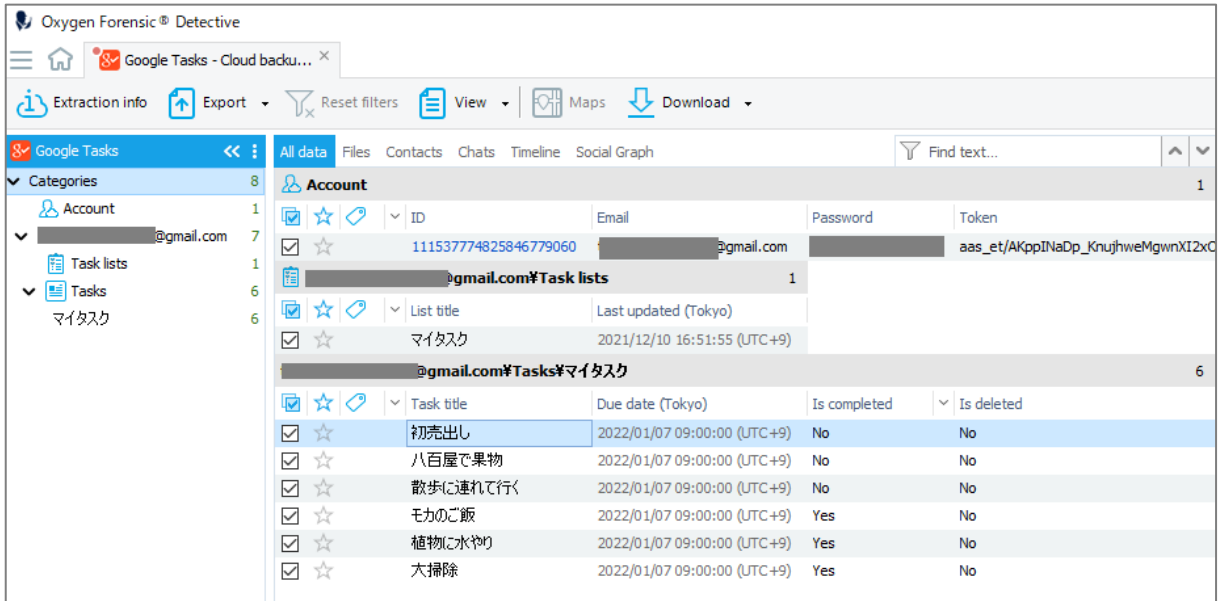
Oxygen Forensic® Detective

Google Tasks - Cloud backu... ×

Extraction info Export Reset filters View Maps Download

Google Tasks

Categories 8
Account 1
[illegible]@gmail.com 7
Task lists 1
Tasks 6
マイタスク 6

All data Files Contacts Chats Timeline Social Graph Find text...

Account 1

| ID | Email | Password | Token |
|---|---|---|---|
| 111537774825846779060 | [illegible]@gmail.com | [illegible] | aas_et/AKppINaDp_KnujhweMgwnXI2xO |

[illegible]@gmail.com¥Task lists 1

| List title | Last updated (Tokyo) |
|---|---|
| マイタスク | 2021/12/10 16:51:55 (UTC+9) |

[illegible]@gmail.com¥Tasks¥マイタスク 6

| Task title | Due date (Tokyo) | Is completed | Is deleted |
|---|---|---|---|
| 初売出し | 2022/01/07 09:00:00 (UTC+9) | No | No |
| 八百屋で果物 | 2022/01/07 09:00:00 (UTC+9) | No | No |
| 散歩に連れて行く | 2022/01/07 09:00:00 (UTC+9) | No | No |
| モカのご飯 | 2022/01/07 09:00:00 (UTC+9) | Yes | No |
| 植物に水やり | 2022/01/07 09:00:00 (UTC+9) | Yes | No |
| 大掃除 | 2022/01/07 09:00:00 (UTC+9) | Yes | No |